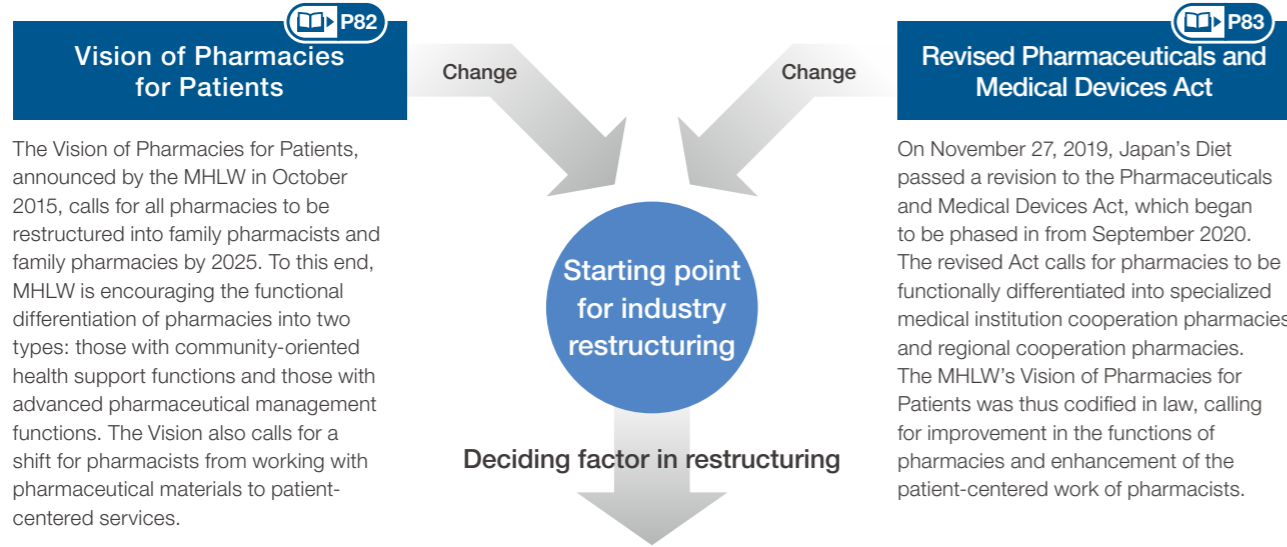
P82

Vision of Pharmacies for Patients

The Vision of Pharmacies for Patients, announced by the MHLW in October 2015, calls for all pharmacies to be restructured into family pharmacists and family pharmacies by 2025. To this end, MHLW is encouraging the functional differentiation of pharmacies into two types: those with community-oriented health support functions and those with advanced pharmaceutical management functions. The Vision also calls for a shift for pharmacists from working with pharmaceutical materials to patient-centered services.

Change

Change

Starting point for industry restructuring

Deciding factor in restructuring

P83

Revised Pharmaceuticals and Medical Devices Act

On November 27, 2019, Japan's Diet passed a revision to the Pharmaceuticals and Medical Devices Act, which began to be phased in from September 2020. The revised Act calls for pharmacies to be functionally differentiated into specialized medical institution cooperation pharmacies and regional cooperation pharmacies. The MHLW's Vision of Pharmacies for Patients was thus codified in law, calling for improvement in the functions of pharmacies and enhancement of the patient-centered work of pharmacists.